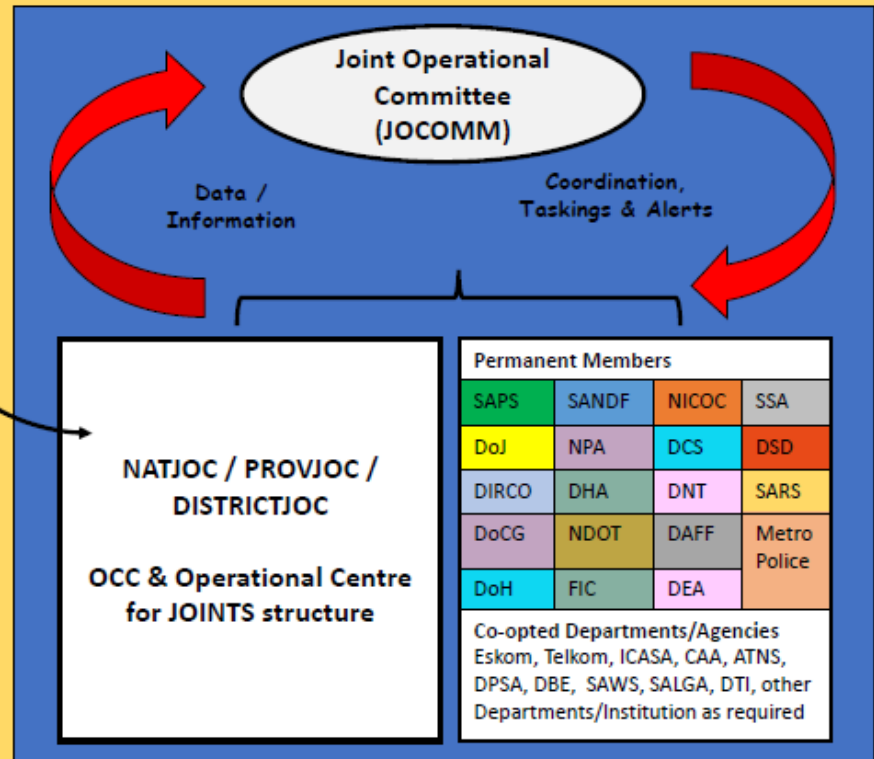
Joint Operational Committee (JOCOMM)

Data / Information

Coordination, Taskings & Alerts

NATJOC / PROVJOC / DISTRICTJOC

OCC & Operational Centre for JOINTS structure

Permanent Members

| SAPS | SANDF | NICOC | SSA |
|---|---|---|---|
| DoJ | NPA | DCS | DSD |
| DIRCO | DHA | DNT | SARS |
| DoCG | NDOT | DAFF | Metro Police |
| DoH | FIC | DEA | |

Co-opted Departments/Agencies Eskom, Telkom, ICASA, CAA, ATNS, DPSA, DBE, SAWS, SALGA, DTI, other Departments/Institution as required